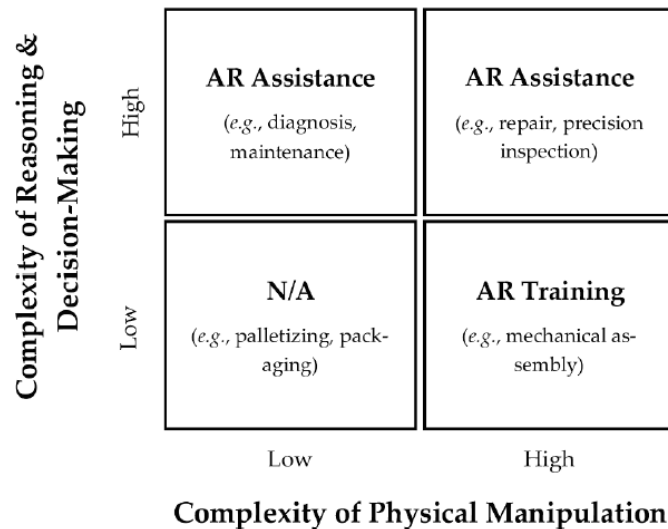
Complexity of Reasoning & Decision-Making

High

AR Assistance

(*e.g.*, diagnosis, maintenance)

AR Assistance

(*e.g.*, repair, precision inspection)

Low

N/A

(*e.g.*, palletizing, packaging)

AR Training

(*e.g.*, mechanical assembly)

Low

High

Complexity of Physical Manipulation